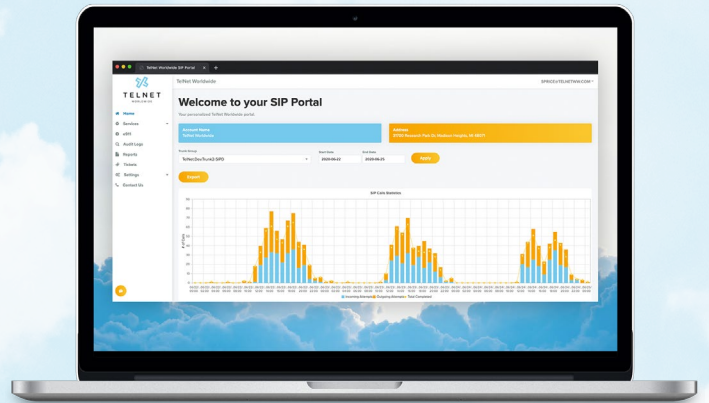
Telnet Worldwide SIP Portal

TELNET
WORLDWIDE

Home
Services
e911
Audit Logs
Reports
Tickets
Settings
Contact Us

TelNet Worldwide

SPROUTLEARTWW.COM

Welcome to your SIP Portal

Your personalized TelNet Worldwide portal.

Account Name
TelNet Worldwide

Address
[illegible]

Trunk Group
TelNet DevTrunk2-SIPD

Start Date
2020-06-22

End Date
2020-06-23

Apply

Export

SIP Calls Statistics

80
70
60
50
40
30
20
10
0

Incoming Attempts Outgoing Attempts Total Completed